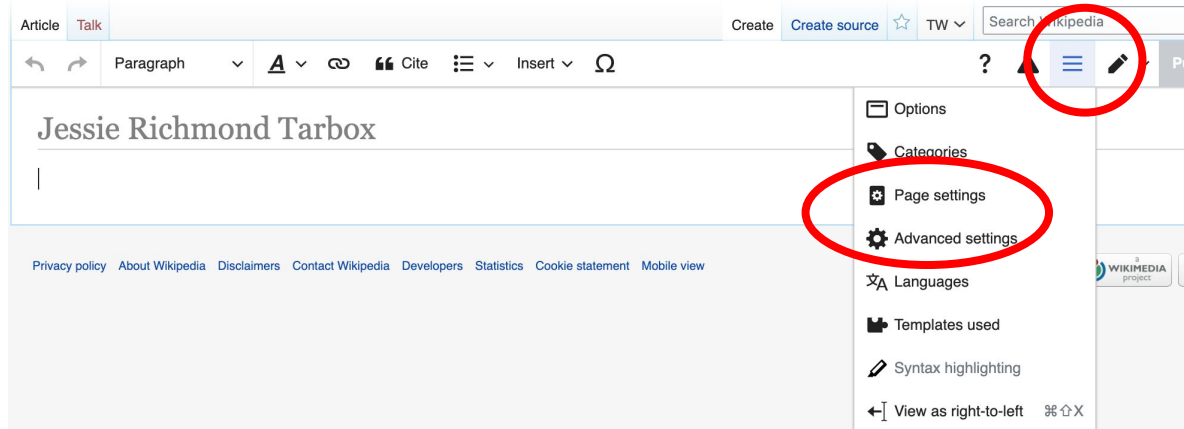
Article Talk

Create Create source TW

Search Wikipedia

Paragraph Cite Insert Ω

?

Jessie Richmond Tarbox

Options

Categories

Page settings

Advanced settings

Languages

Templates used

Syntax highlighting

View as right-to-left ⌘⇧X

Privacy policy About Wikipedia Disclaimers Contact Wikipedia Developers Statistics Cookie statement Mobile view

a WIKIMEDIA project